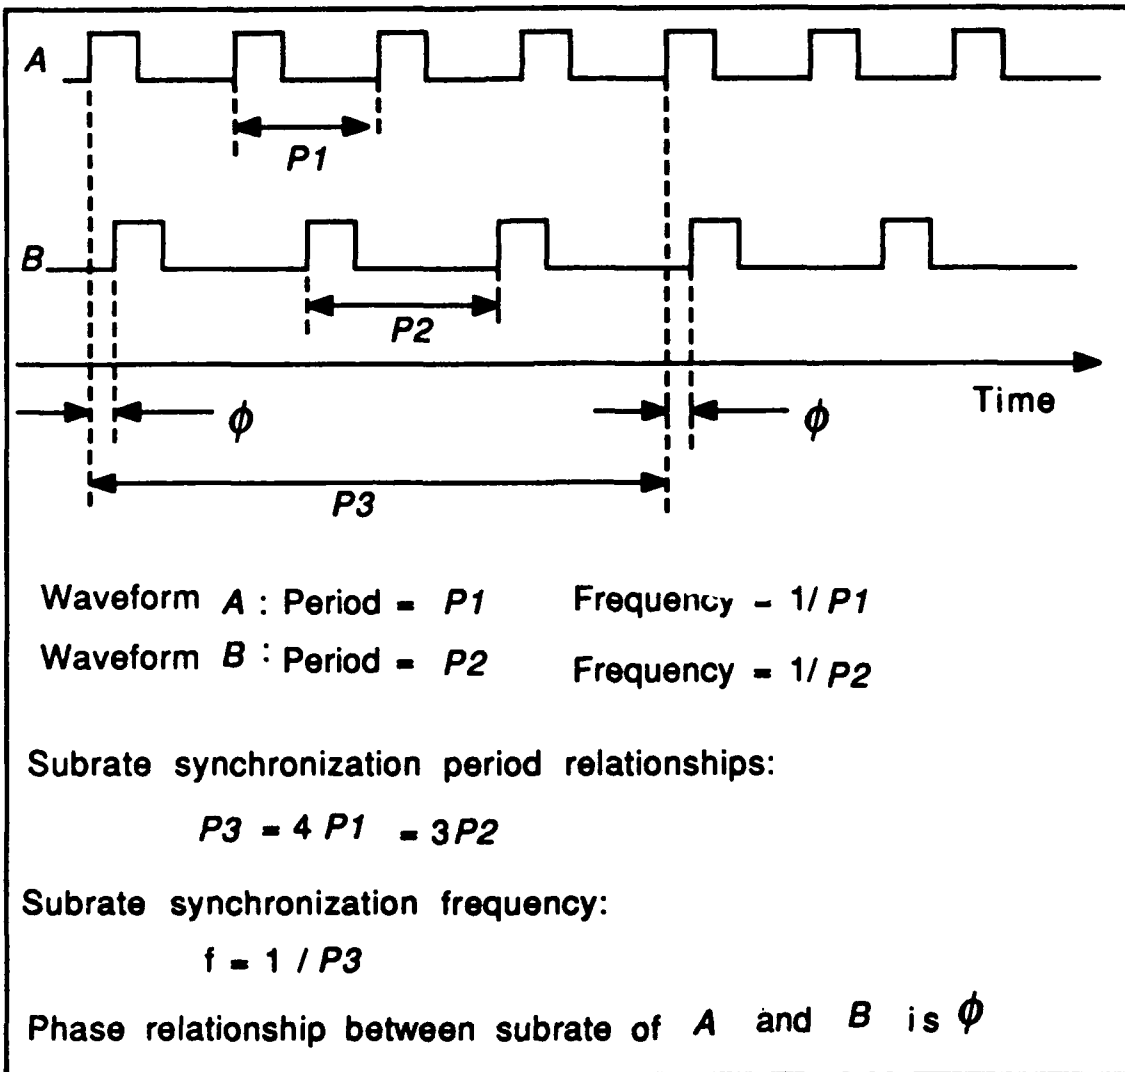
A

P1

B

P2

Time

$\phi$

$\phi$

P3

Waveform $A$ : Period = $P1$ Frequency = $1/P1$

Waveform $B$ : Period = $P2$ Frequency = $1/P2$

Subrate synchronization period relationships:

$P3 = 4\,P1 = 3P2$

Subrate synchronization frequency:

$f = 1\ /\ P3$

Phase relationship between subrate of $A$ and $B$ is $\phi$